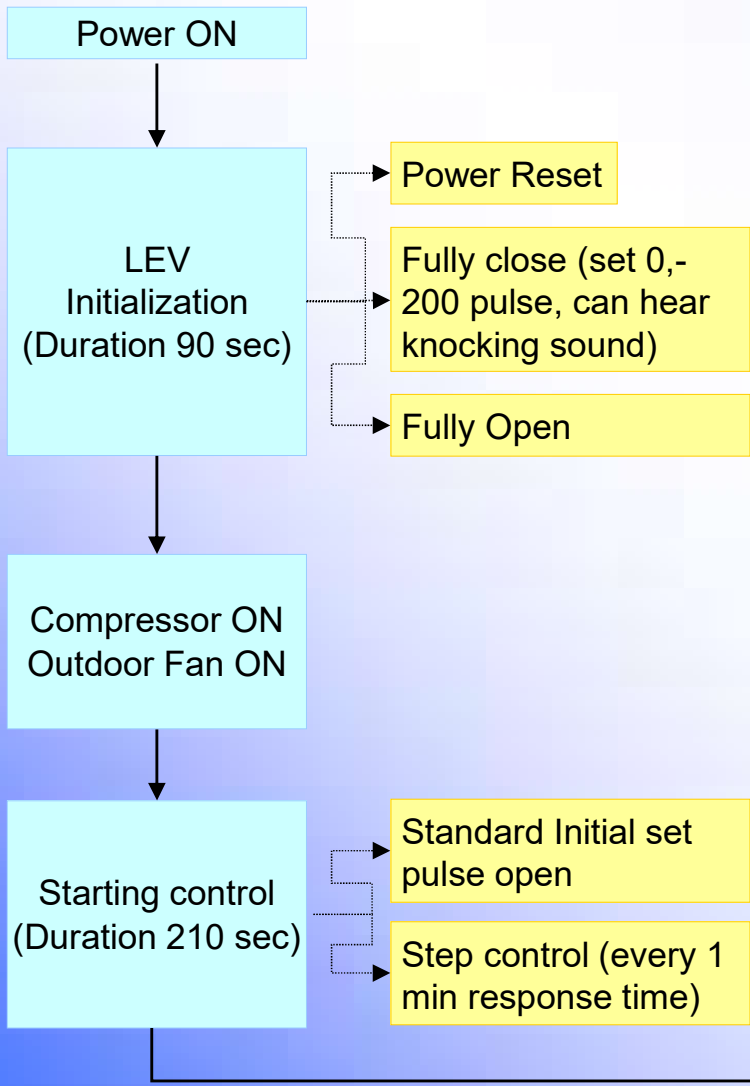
Power ON

LEV Initialization (Duration 90 sec)

Power Reset

Fully close (set 0,-200 pulse, can hear knocking sound)

Fully Open

Compressor ON
Outdoor Fan ON

Starting control (Duration 210 sec)

Standard Initial set pulse open

Step control (every 1 min response time)